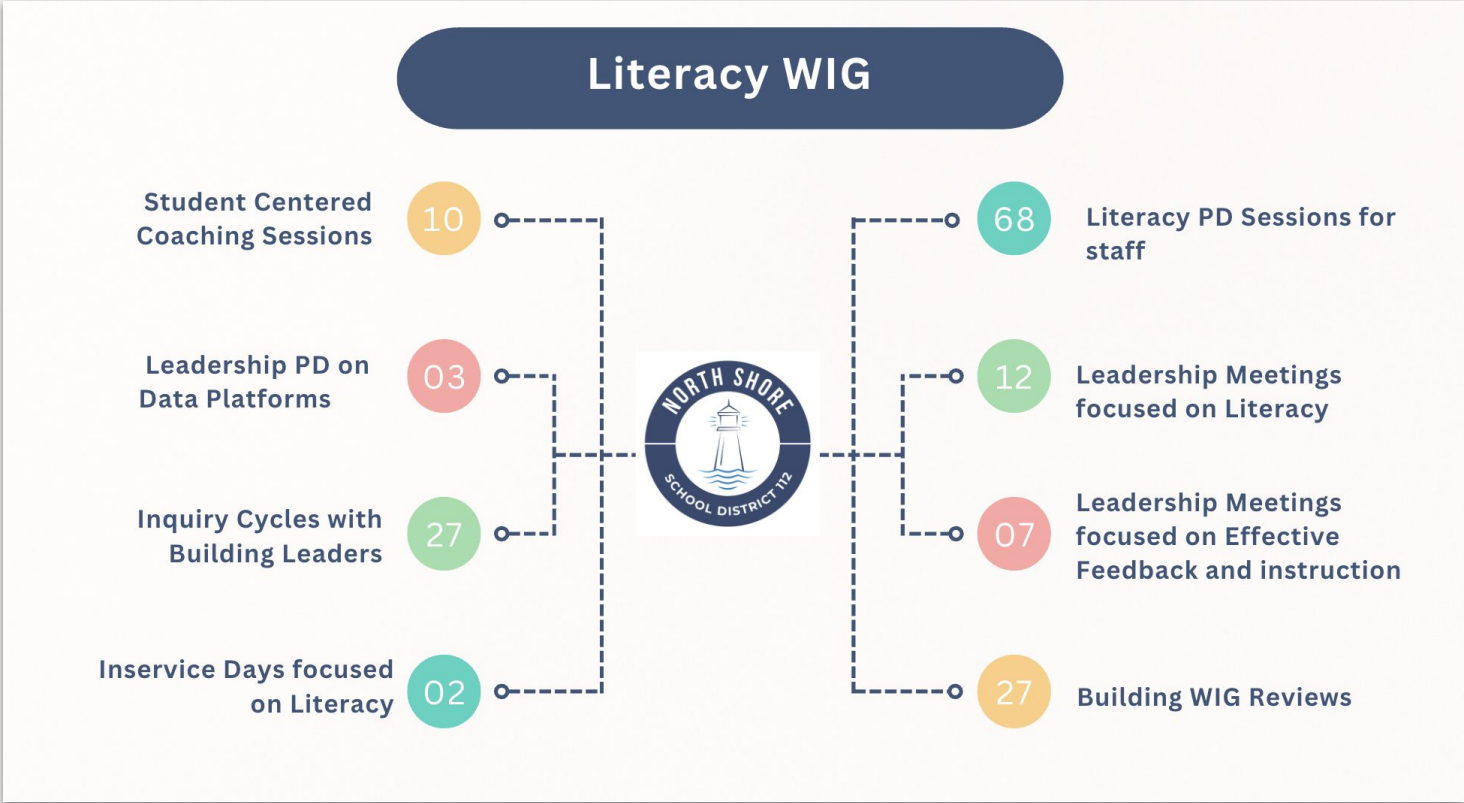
Literacy WIG

Student Centered Coaching Sessions 10

Leadership PD on Data Platforms 03

Inquiry Cycles with Building Leaders 27

Inservice Days focused on Literacy 02

NORTH SHORE SCHOOL DISTRICT 112

68 Literacy PD Sessions for staff

12 Leadership Meetings focused on Literacy

07 Leadership Meetings focused on Effective Feedback and instruction

27 Building WIG Reviews